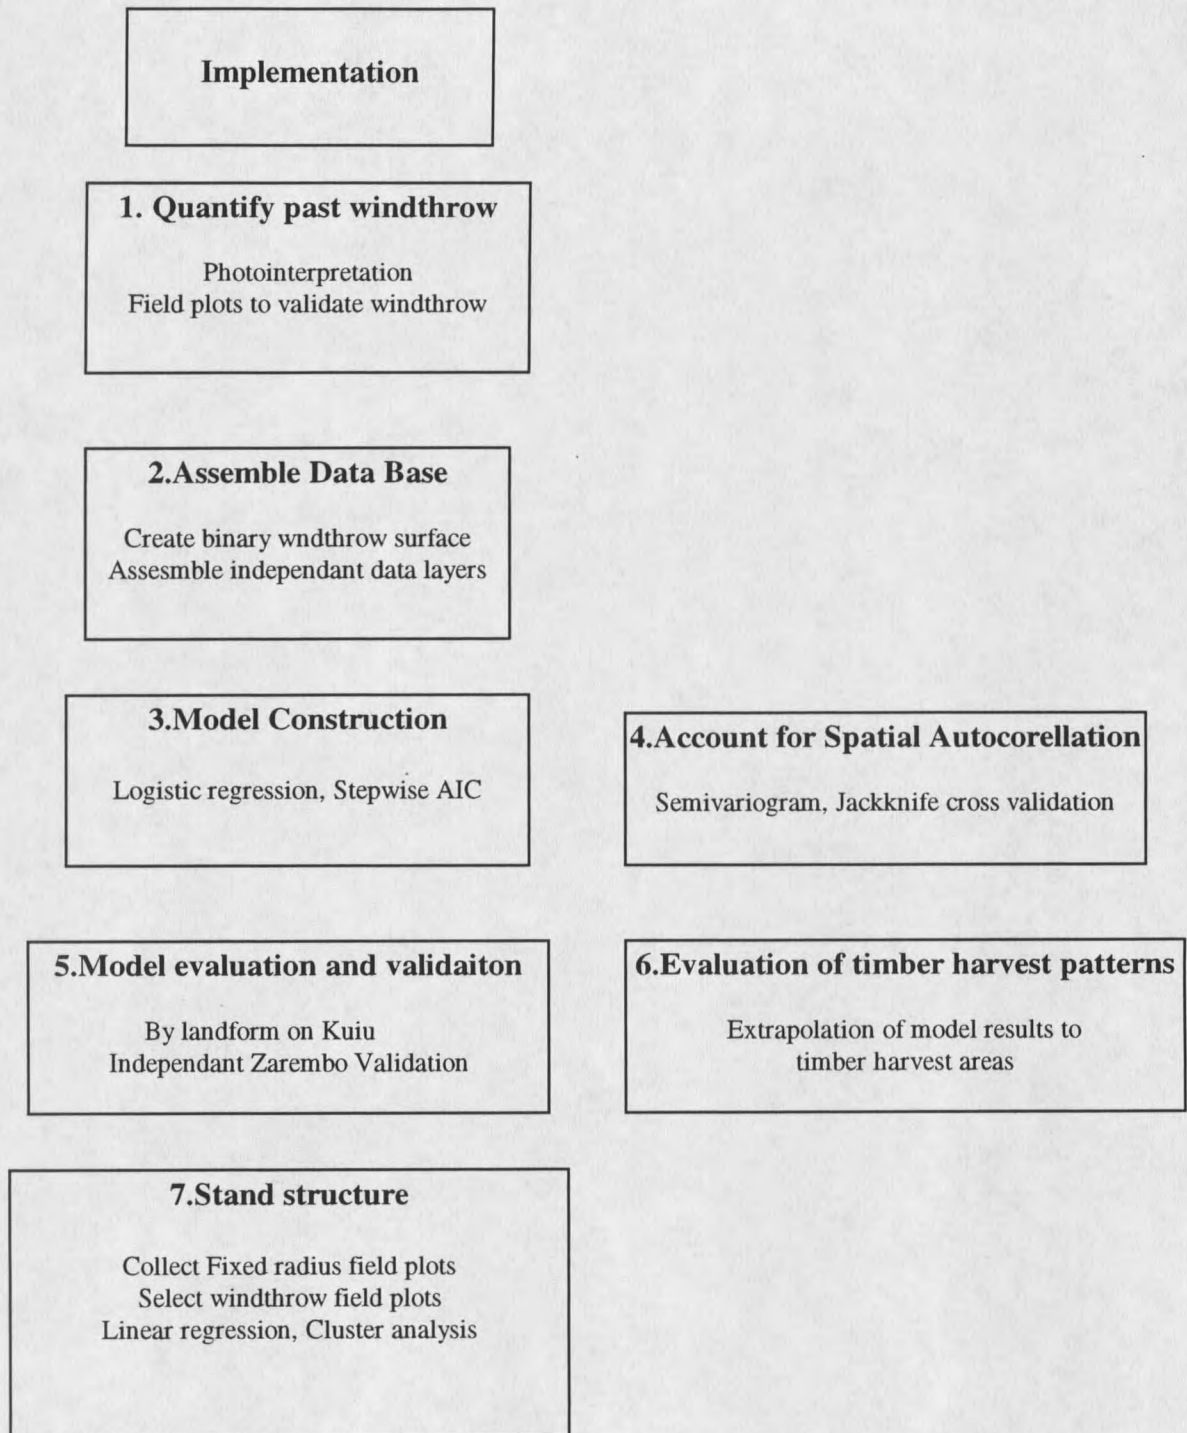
Implementation

1. Quantify past windthrow

Photointerpretation
Field plots to validate windthrow

2.Assemble Data Base

Create binary wndthrow surface
Assesmble independant data layers

3.Model Construction

Logistic regression, Stepwise AIC

4.Account for Spatial Autocorellation

Semivariogram, Jackknife cross validation

5.Model evaluation and validaiton

By landform on Kuiu
Independant Zarembo Validation

6.Evaluation of timber harvest patterns

Extrapolation of model results to timber harvest areas

7.Stand structure

Collect Fixed radius field plots
Select windthrow field plots
Linear regression, Cluster analysis